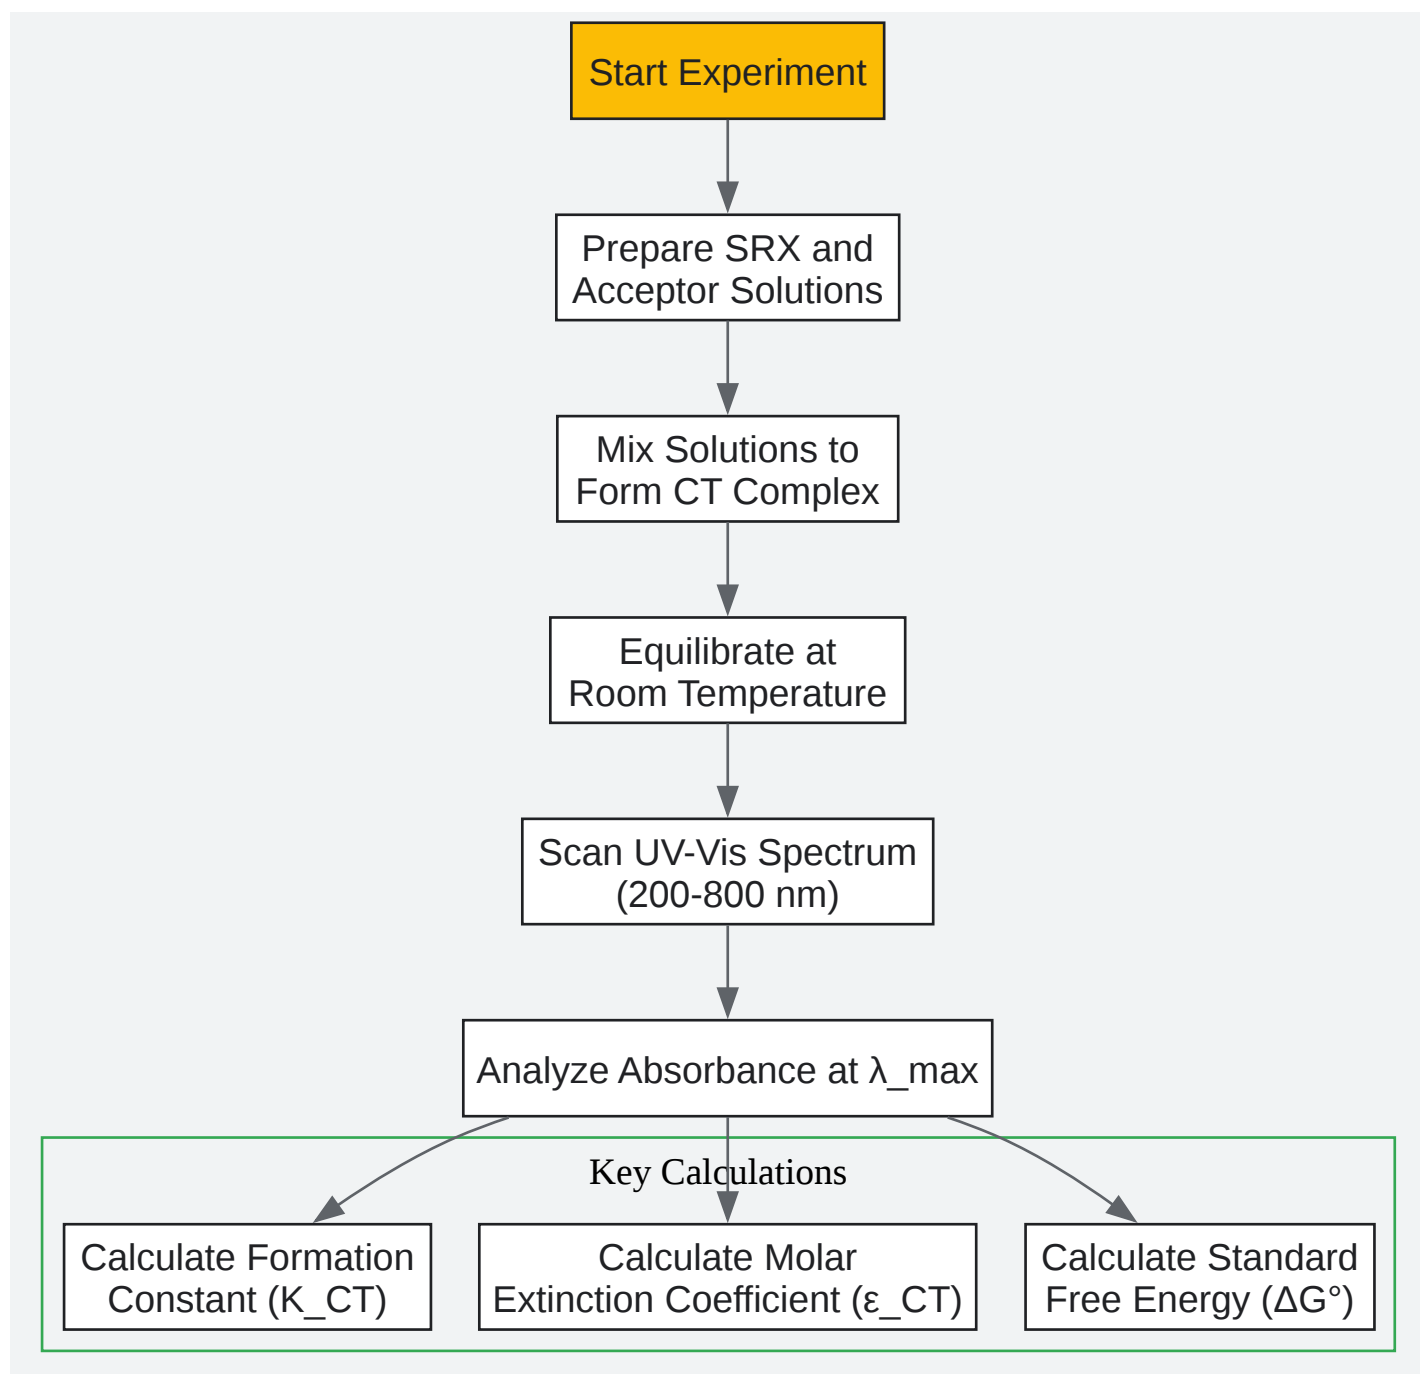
Start Experiment

Prepare SRX and Acceptor Solutions

Mix Solutions to Form CT Complex

Equilibrate at Room Temperature

Scan UV-Vis Spectrum (200-800 nm)

Analyze Absorbance at λ_max

Key Calculations

Calculate Formation Constant (K_CT)

Calculate Molar Extinction Coefficient (ε_CT)

Calculate Standard Free Energy (ΔG°)